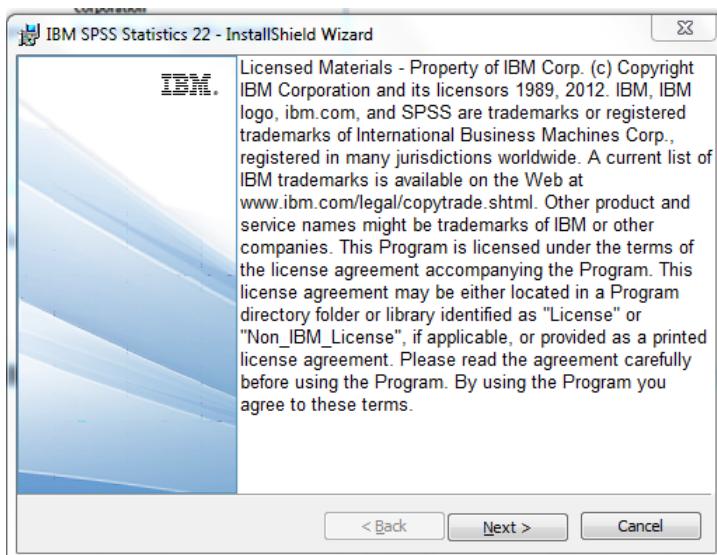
IBM SPSS Statistics 22 - InstallShield Wizard

IBM.

Licensed Materials - Property of IBM Corp. (c) Copyright IBM Corporation and its licensors 1989, 2012. IBM, IBM logo, ibm.com, and SPSS are trademarks or registered trademarks of International Business Machines Corp., registered in many jurisdictions worldwide. A current list of IBM trademarks is available on the Web at www.ibm.com/legal/copytrade.shtml. Other product and service names might be trademarks of IBM or other companies. This Program is licensed under the terms of the license agreement accompanying the Program. This license agreement may be either located in a Program directory folder or library identified as "License" or "Non_IBM_License", if applicable, or provided as a printed license agreement. Please read the agreement carefully before using the Program. By using the Program you agree to these terms.

< Back
Next >
Cancel